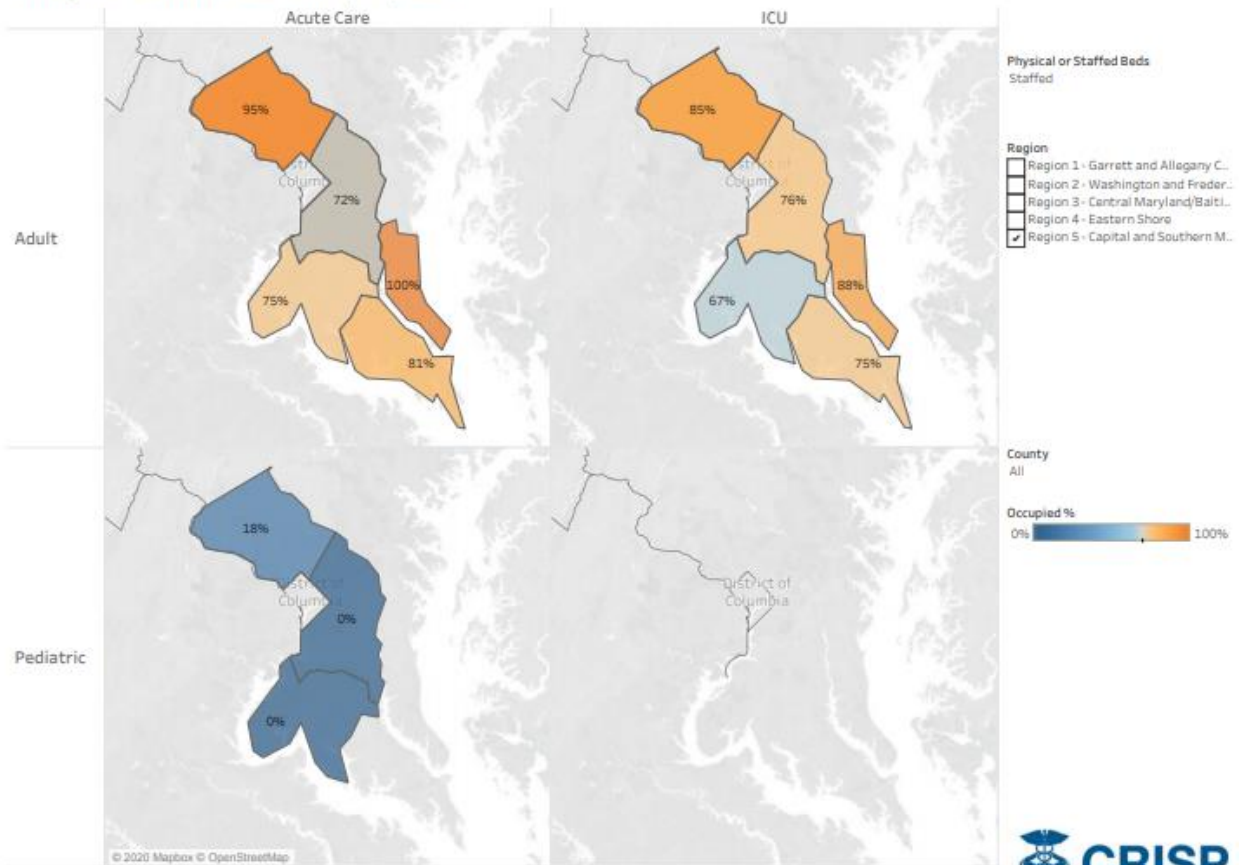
Acute Care

ICU

Physical or Staffed Beds
Staffed

Region
Region 1 - Garrett and Allegany C...
Region 2 - Washington and Freder...
Region 3 - Central Maryland/Balti...
Region 4 - Eastern Shore
✔ Region 5 - Capital and Southern M...

Adult

95%
District of Columbia
72%
100%
75%
81%

85%
District of Columbia
76%
88%
67%
75%

County
All

Occupied %
0%
100%

Pediatric

18%
District of Columbia
0%
0%

District of Columbia

© 2020 Mapbox © OpenStreetMap

CRISP